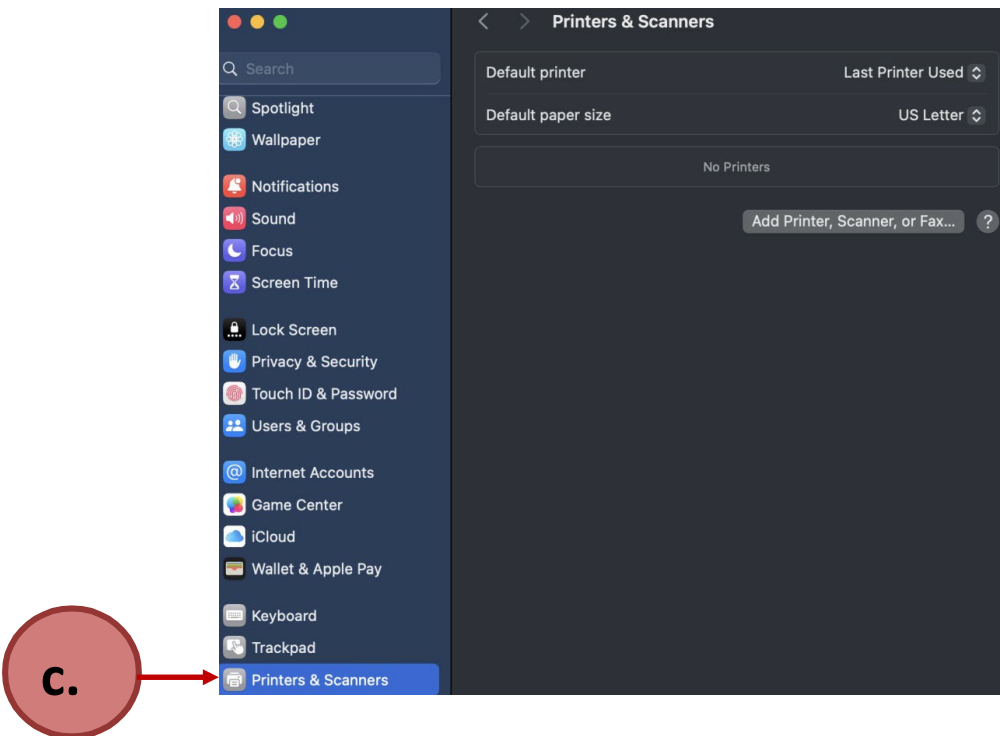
Search
Spotlight
Wallpaper
Notifications
Sound
Focus
Screen Time
Lock Screen
Privacy & Security
Touch ID & Password
Users & Groups
Internet Accounts
Game Center
iCloud
Wallet & Apple Pay
Keyboard
Trackpad
Printers & Scanners

Printers & Scanners

Default printer Last Printer Used
Default paper size US Letter

No Printers

Add Printer, Scanner, or Fax...
?

c.